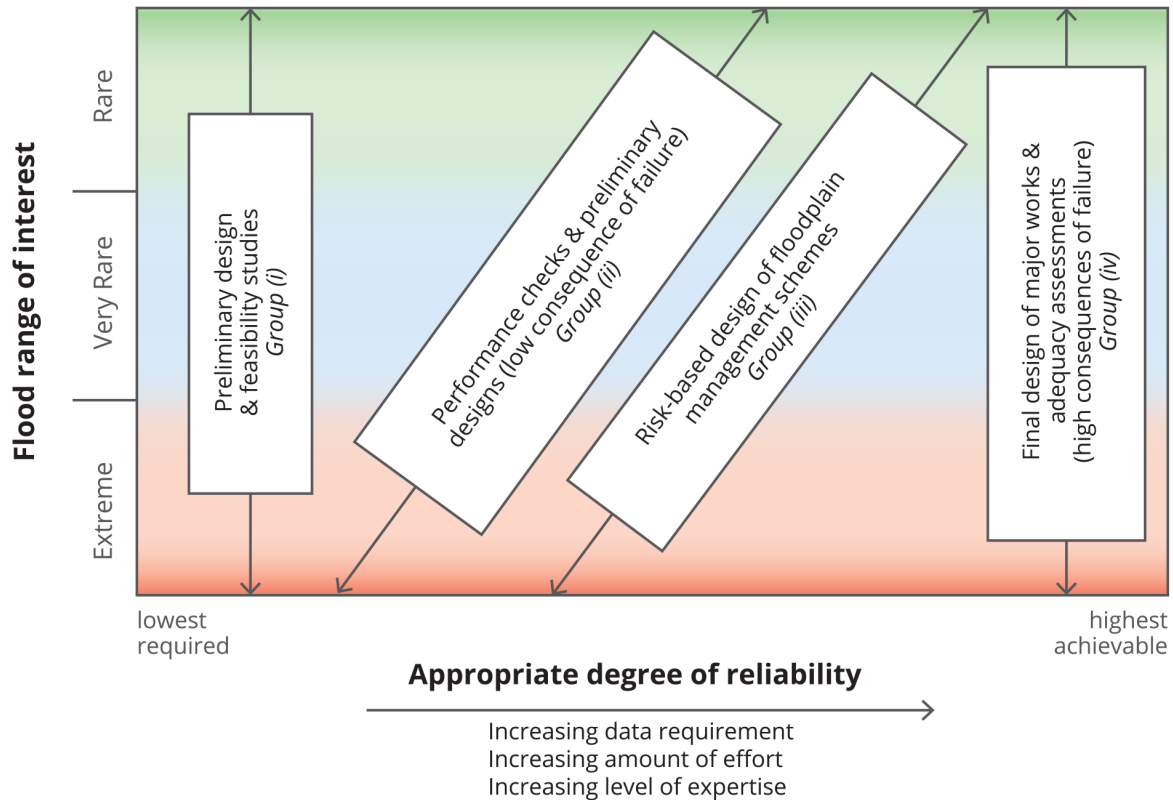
Flood range of interest

Rare

Very Rare

Extreme

Preliminary design & feasibility studies
Group (i)

Performance checks & preliminary designs (low consequence of failure)
Group (ii)

Risk-based design of floodplain management schemes
Group (iii)

Final design of major works & adequacy assessments (high consequences of failure)
Group (iv)

lowest required

highest achievable

Appropriate degree of reliability

Increasing data requirement
Increasing amount of effort
Increasing level of expertise